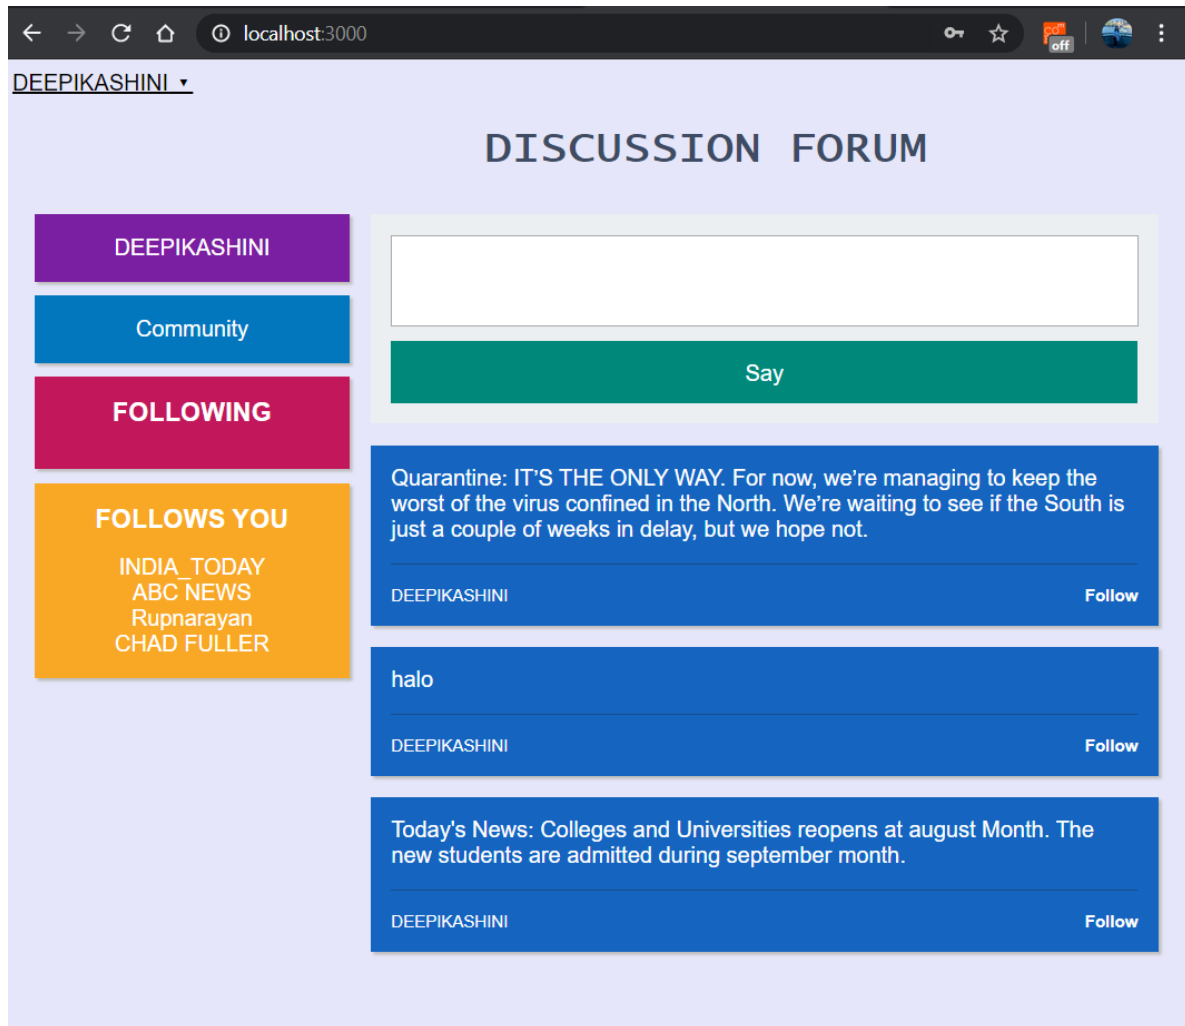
localhost:3000

off

DEEPIKASHINI ▾

DISCUSSION FORUM

DEEPIKASHINI

Community

FOLLOWING

FOLLOWS YOU

INDIA_TODAY
ABC NEWS
Rupnarayan
CHAD FULLER

Say

Quarantine: IT'S THE ONLY WAY. For now, we're managing to keep the worst of the virus confined in the North. We're waiting to see if the South is just a couple of weeks in delay, but we hope not.

DEEPIKASHINI Follow

halo

DEEPIKASHINI Follow

Today's News: Colleges and Universities reopens at august Month. The new students are admitted during september month.

DEEPIKASHINI Follow